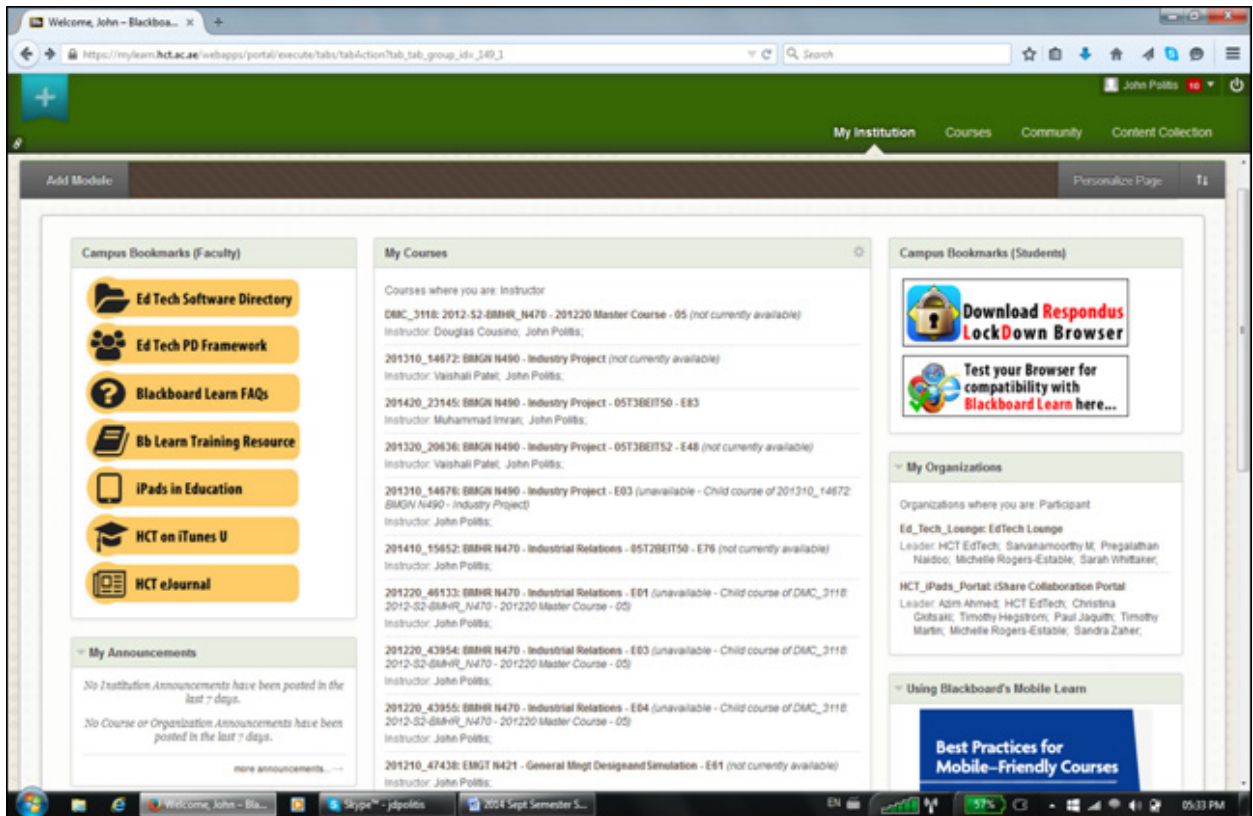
Welcome, John – Blackboa... ×

https://mylearn.hct.ac.ae/webapps/portal/execute/tabs/tabAction?tab_tab_group_id=_149_1

Search

John Politis 10

My Institution Courses Community Content Collection

Add Module

Personalize Page

Campus Bookmarks (Faculty)

Ed Tech Software Directory

Ed Tech PD Framework

Blackboard Learn FAQs

Bb Learn Training Resource

iPads in Education

HCT on iTunes U

HCT eJournal

My Announcements

No Institution Announcements have been posted in the last 7 days.

No Course or Organization Announcements have been posted in the last 7 days.

more announcements...

My Courses

Courses where you are: Instructor

DMC_3118: 2012-S2-BMHR_N470 - 201220 Master Course - 05 (not currently available)
Instructor: Douglas Cousino; John Politis;

201310_14672: BMGN N490 - Industry Project (not currently available)
Instructor: Vaishali Patel; John Politis;

201420_23145: BMGN N490 - Industry Project - 05T3BEIT50 - E83
Instructor: Muhammad Imran; John Politis;

201320_20636: BMGN N490 - Industry Project - 05T3BEIT52 - E48 (not currently available)
Instructor: Vaishali Patel; John Politis;

201310_14676: BMGN N490 - Industry Project - E03 (unavailable - Child course of 201310_14672: BMGN N490 - Industry Project)
Instructor: John Politis;

201410_15652: BMHR N470 - Industrial Relations - 05T2BEIT50 - E76 (not currently available)
Instructor: John Politis;

201220_46133: BMHR N470 - Industrial Relations - E01 (unavailable - Child course of DMC_3118: 2012-S2-BMHR_N470 - 201220 Master Course - 05)
Instructor: John Politis;

201220_43954: BMHR N470 - Industrial Relations - E03 (unavailable - Child course of DMC_3118: 2012-S2-BMHR_N470 - 201220 Master Course - 05)
Instructor: John Politis;

201220_43955: BMHR N470 - Industrial Relations - E04 (unavailable - Child course of DMC_3118: 2012-S2-BMHR_N470 - 201220 Master Course - 05)
Instructor: John Politis;

201210_47438: EMGT N421 - General Mngt Designand Simulation - E61 (not currently available)
Instructor: John Politis;

Campus Bookmarks (Students)

Download Respondus LockDown Browser

Test your Browser for compatibility with Blackboard Learn here...

My Organizations

Organizations where you are: Participant

Ed_Tech_Lounge: EdTech Lounge
Leader: HCT EdTech; Sarvanamoorthy M; Pregalathan Naidoo; Michelle Rogers-Estable; Sarah Whittaker;

HCT_iPads_Portal: iShare Collaboration Portal
Leader: Azim Ahmed; HCT EdTech; Christina Gitsaki; Timothy Hegstrom; Paul Jaquith; Timothy Martin; Michelle Rogers-Estable; Sandra Zaher;

Using Blackboard's Mobile Learn

Best Practices for Mobile-Friendly Courses

Welcome, John – Bla... Skype™ - jdpolitis 2014 Sept Semester S... EN 57% 05:33 PM